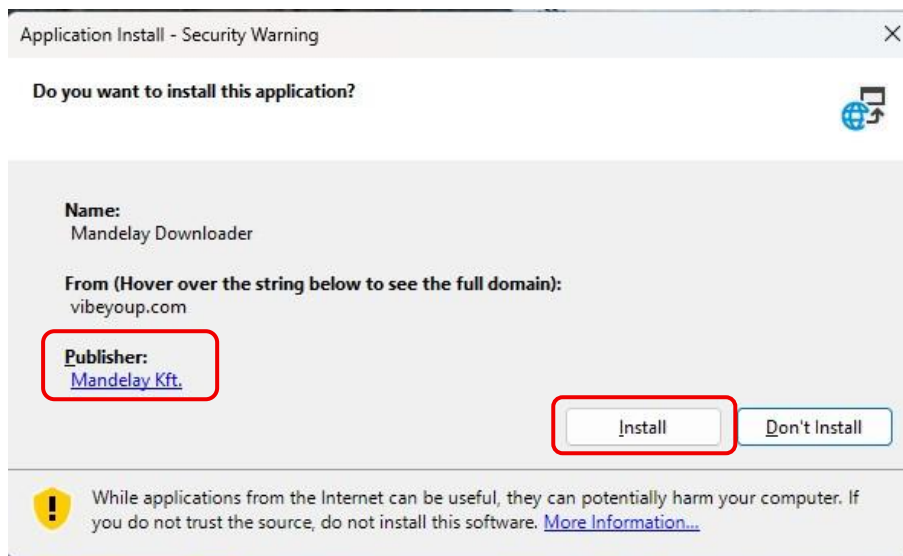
Application Install - Security Warning

Do you want to install this application?

Name:
Mandelay Downloader

From (Hover over the string below to see the full domain):
vibeyoup.com

Publisher:
Mandelay Kft.

Install

Don't Install

While applications from the Internet can be useful, they can potentially harm your computer. If you do not trust the source, do not install this software. More Information...